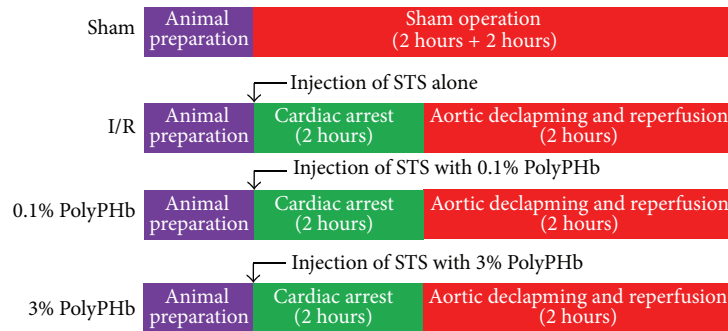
Sham Animal preparation Sham operation (2 hours + 2 hours)

Injection of STS alone

I/R Animal preparation Cardiac arrest (2 hours) Aortic declapming and reperfusion (2 hours)

Injection of STS with 0.1% PolyPHb

0.1% PolyPHb Animal preparation Cardiac arrest (2 hours) Aortic declapming and reperfusion (2 hours)

Injection of STS with 3% PolyPHb

3% PolyPHb Animal preparation Cardiac arrest (2 hours) Aortic declapming and reperfusion (2 hours)